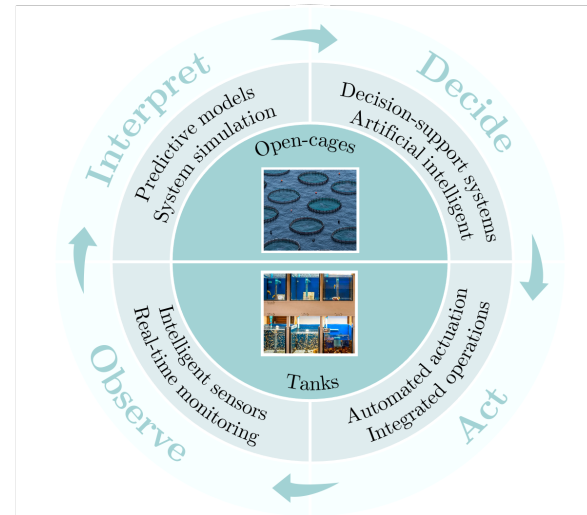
Interpret

Predictive models
System simulation

Decide

Decision-support systems
Artificial intelligent

Open-cages

Tanks

Observe

Intelligent sensors
Real-time monitoring

Act

Automated actuation
Integrated operations